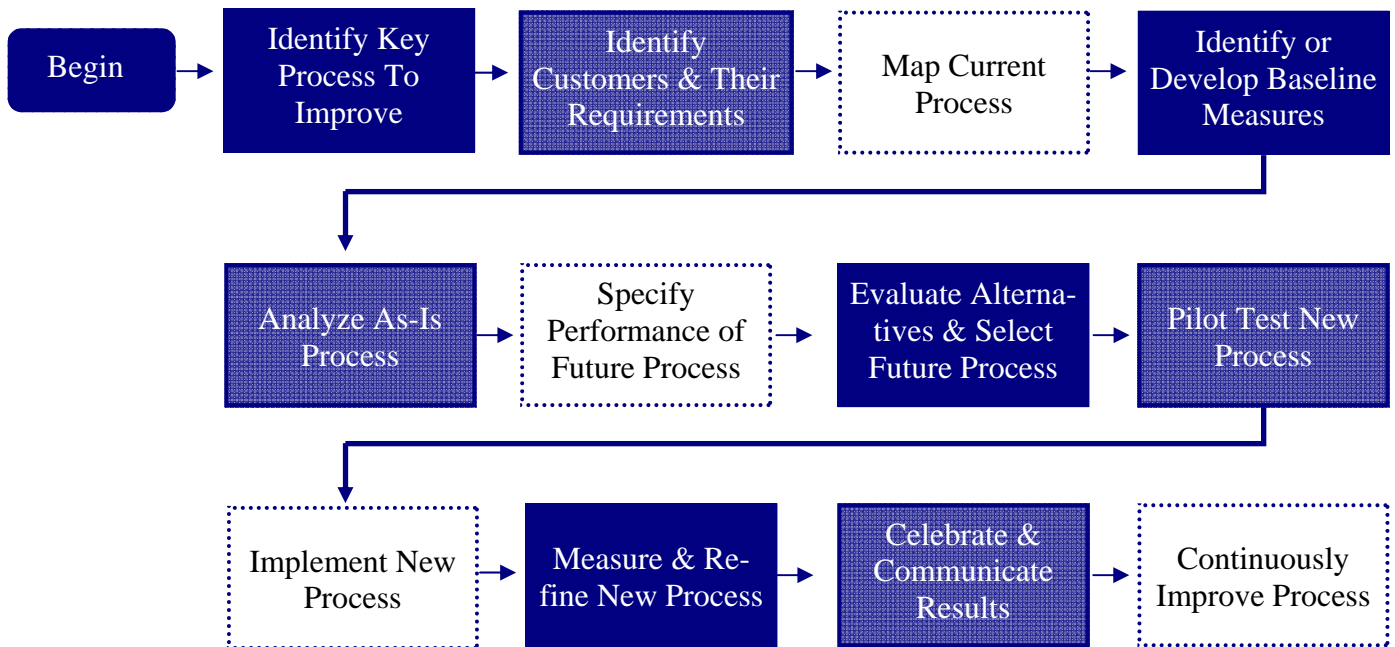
Begin

Identify Key Process To Improve

Identify Customers & Their Requirements

Map Current Process

Identify or Develop Baseline Measures

Analyze As-Is Process

Specify Performance of Future Process

Evaluate Alternatives & Select Future Process

Pilot Test New Process

Implement New Process

Measure & Refine New Process

Celebrate & Communicate Results

Continuously Improve Process